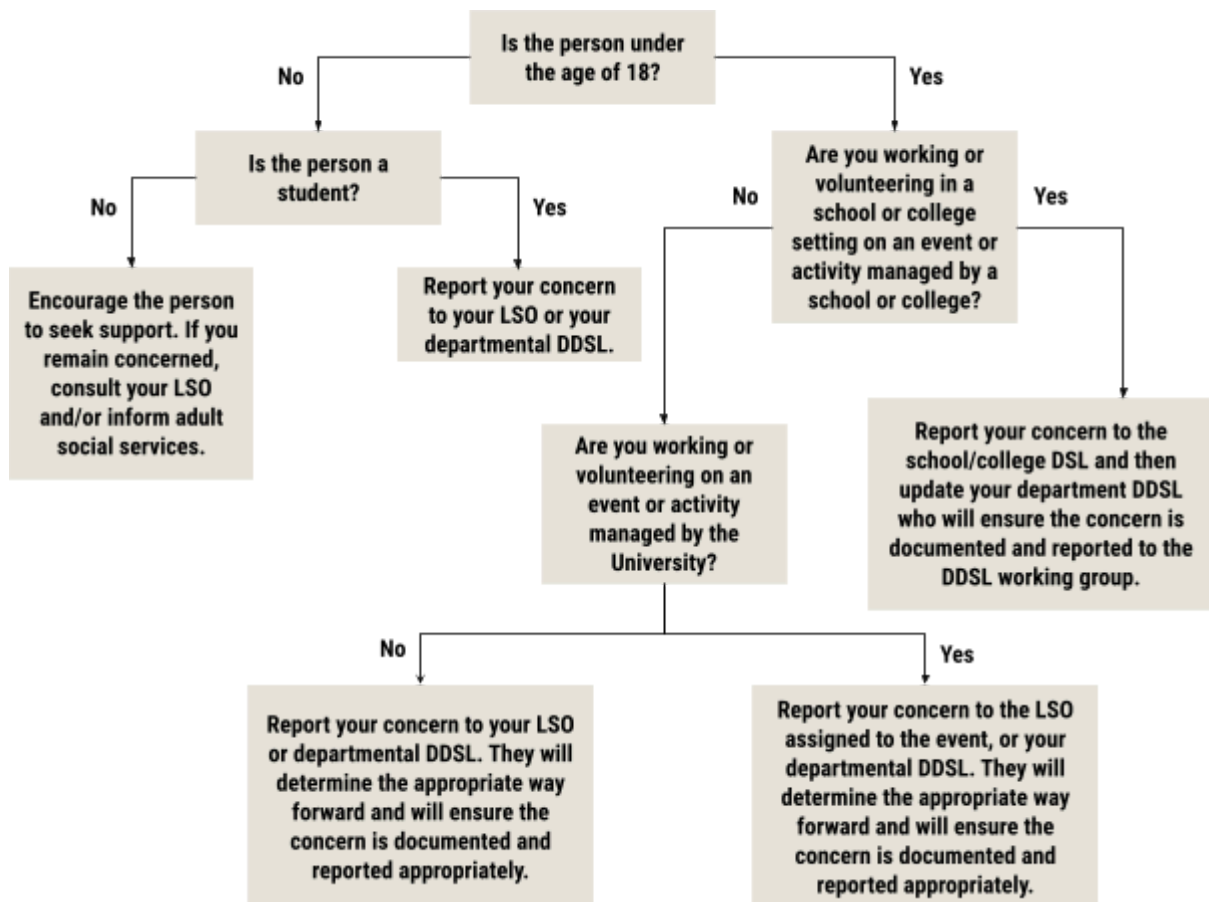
Is the person under the age of 18?

No

Yes

Is the person a student?

No

Yes

Encourage the person to seek support. If you remain concerned, consult your LSO and/or inform adult social services.

Report your concern to your LSO or your departmental DDSL.

Are you working or volunteering in a school or college setting on an event or activity managed by a school or college?

No

Yes

Are you working or volunteering on an event or activity managed by the University?

Report your concern to the school/college DSL and then update your department DDSL who will ensure the concern is documented and reported to the DDSL working group.

No

Yes

Report your concern to your LSO or departmental DDSL. They will determine the appropriate way forward and will ensure the concern is documented and reported appropriately.

Report your concern to the LSO assigned to the event, or your departmental DDSL. They will determine the appropriate way forward and will ensure the concern is documented and reported appropriately.